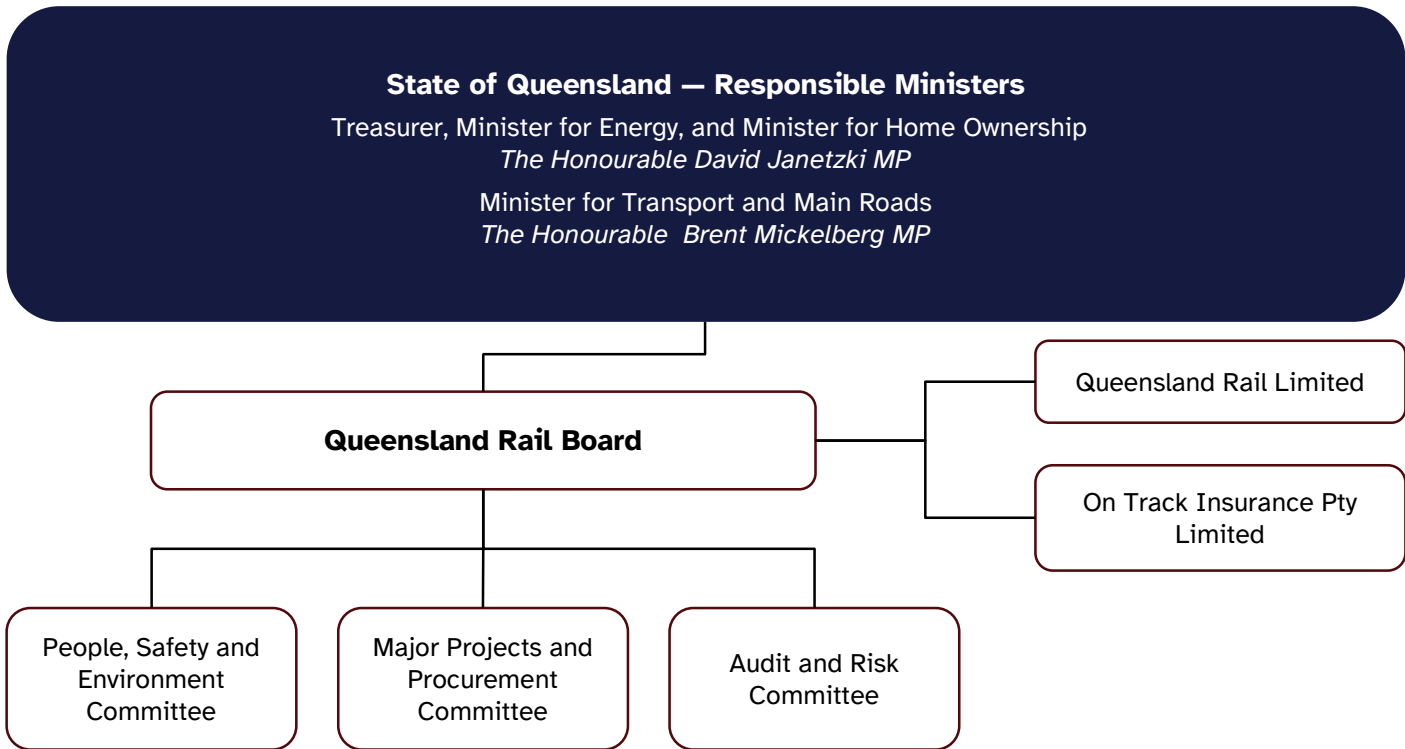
State of Queensland — Responsible Ministers

Treasurer, Minister for Energy, and Minister for Home Ownership
The Honourable David Janetzki MP

Minister for Transport and Main Roads
The Honourable Brent Mickelberg MP

Queensland Rail Board

Queensland Rail Limited

On Track Insurance Pty Limited

People, Safety and Environment Committee

Major Projects and Procurement Committee

Audit and Risk Committee